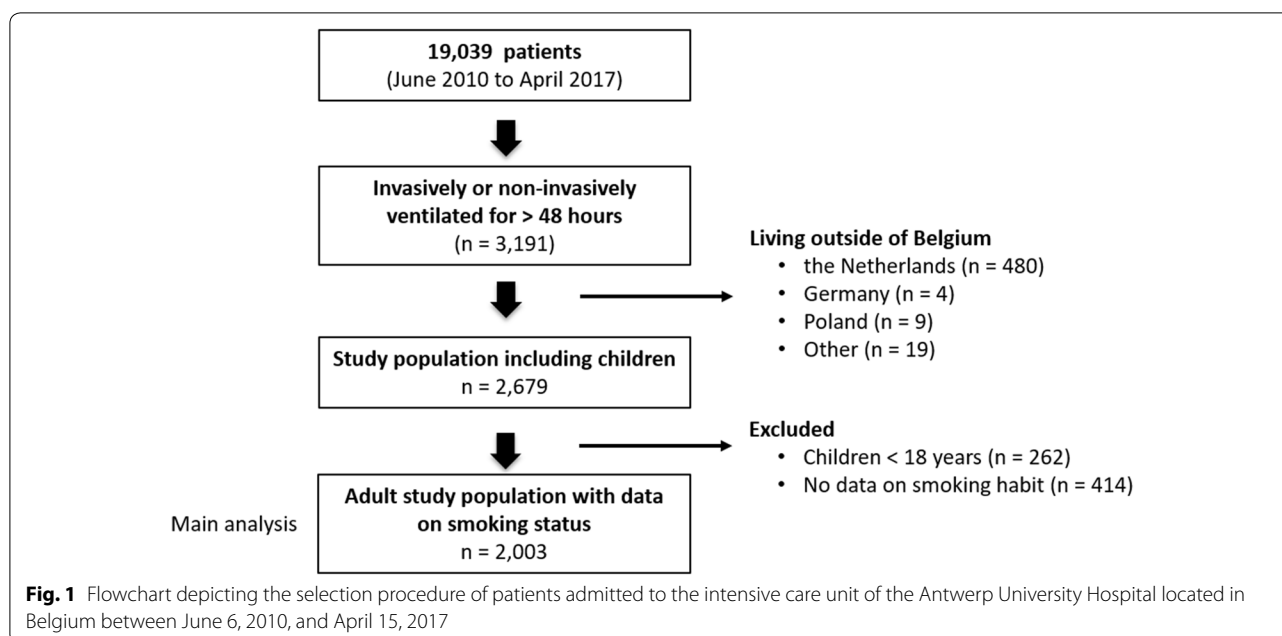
19,039 patients
(June 2010 to April 2017)

Invasively or non-invasively ventilated for > 48 hours
(n = 3,191)

Living outside of Belgium
• the Netherlands (n = 480)
• Germany (n = 4)
• Poland (n = 9)
• Other (n = 19)

Study population including children
n = 2,679

Excluded
• Children < 18 years (n = 262)
• No data on smoking habit (n = 414)

Main analysis

Adult study population with data on smoking status
n = 2,003

**Fig. 1** Flowchart depicting the selection procedure of patients admitted to the intensive care unit of the Antwerp University Hospital located in Belgium between June 6, 2010, and April 15, 2017